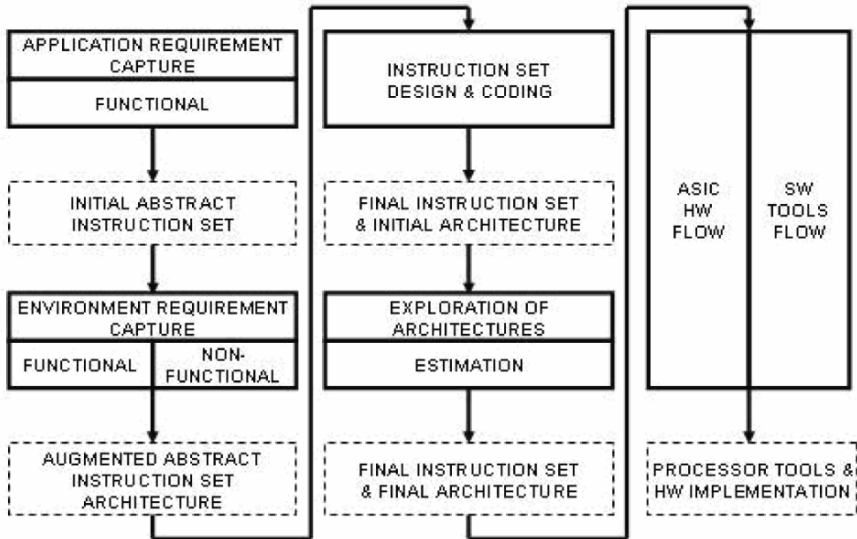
APPLICATION REQUIREMENT CAPTURE

FUNCTIONAL

INITIAL ABSTRACT INSTRUCTION SET

ENVIRONMENT REQUIREMENT CAPTURE

FUNCTIONAL

NON-FUNCTIONAL

AUGMENTED ABSTRACT INSTRUCTION SET ARCHITECTURE

INSTRUCTION SET DESIGN & CODING

FINAL INSTRUCTION SET & INITIAL ARCHITECTURE

EXPLORATION OF ARCHITECTURES

ESTIMATION

FINAL INSTRUCTION SET & FINAL ARCHITECTURE

ASIC HW FLOW

SW TOOLS FLOW

PROCESSOR TOOLS & HW IMPLEMENTATION